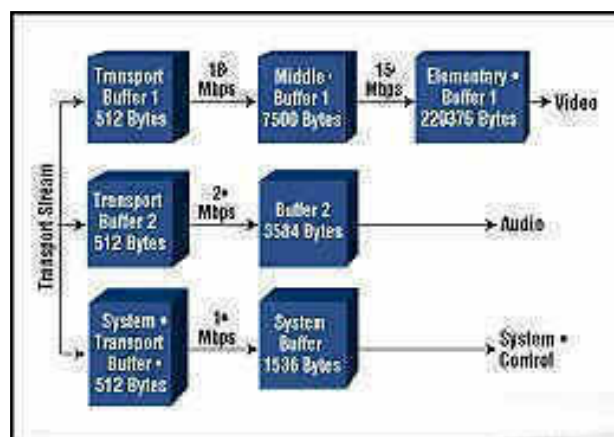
Transport Stream

Transport Buffer 1 512 Bytes

18 Mbps

Middle Buffer 1 7500 Bytes

15 Mbps

Elementary Buffer 1 220376 Bytes

Video

Transport Buffer 2 512 Bytes

2 Mbps

Buffer 2 3584 Bytes

Audio

System Transport Buffer 512 Bytes

1 Mbps

System Buffer 1536 Bytes

System Control